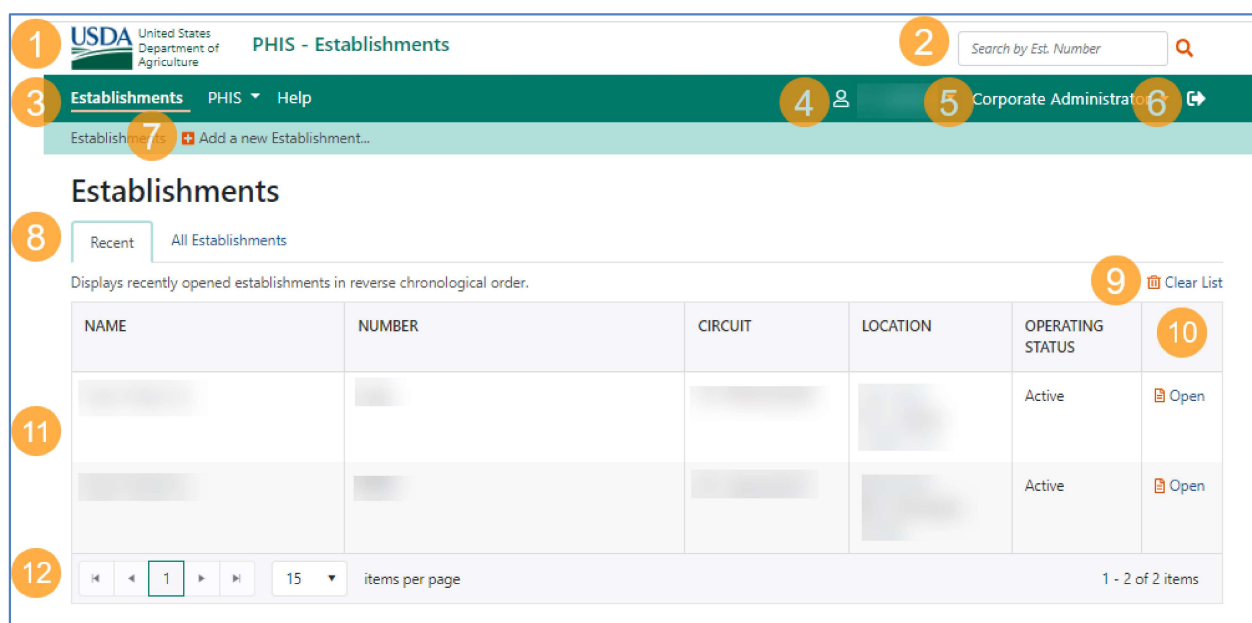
1 USDA United States Department of Agriculture PHIS - Establishments

2 Search by Est. Number

3 Establishments PHIS Help 4 5 Corporate Administrator 6

Establishments 7 Add a new Establishment...

Establishments

8 Recent All Establishments

Displays recently opened establishments in reverse chronological order. 9 Clear List

| NAME | NUMBER | CIRCUIT | LOCATION | OPERATING STATUS | 10 |
|---|---|---|---|---|---|
| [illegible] | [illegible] | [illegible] | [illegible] | Active | Open |
| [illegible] | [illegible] | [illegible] | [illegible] | Active | Open |

11

12 1 15 items per page 1 - 2 of 2 items